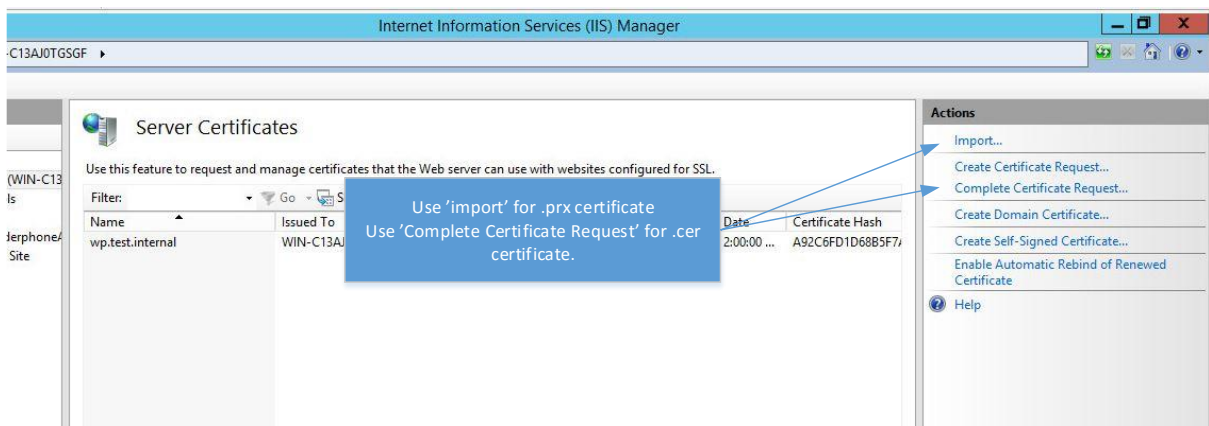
Internet Information Services (IIS) Manager

-C13AJ0TGSGF ▸

(WIN-C13
ls

lerphoneA
Site

Server Certificates

Use this feature to request and manage certificates that the Web server can use with websites configured for SSL.

Filter: Go S

| Name | Issued To | Date | Certificate Hash |
|---|---|---|---|
| wp.test.internal | WIN-C13AJ | 2:00:00 ... | A92C6FD1D68B5F7A |

Use 'import' for .prx certificate
Use 'Complete Certificate Request' for .cer certificate.

Actions

Import...

Create Certificate Request...

Complete Certificate Request...

Create Domain Certificate...

Create Self-Signed Certificate...

Enable Automatic Rebind of Renewed Certificate

Help